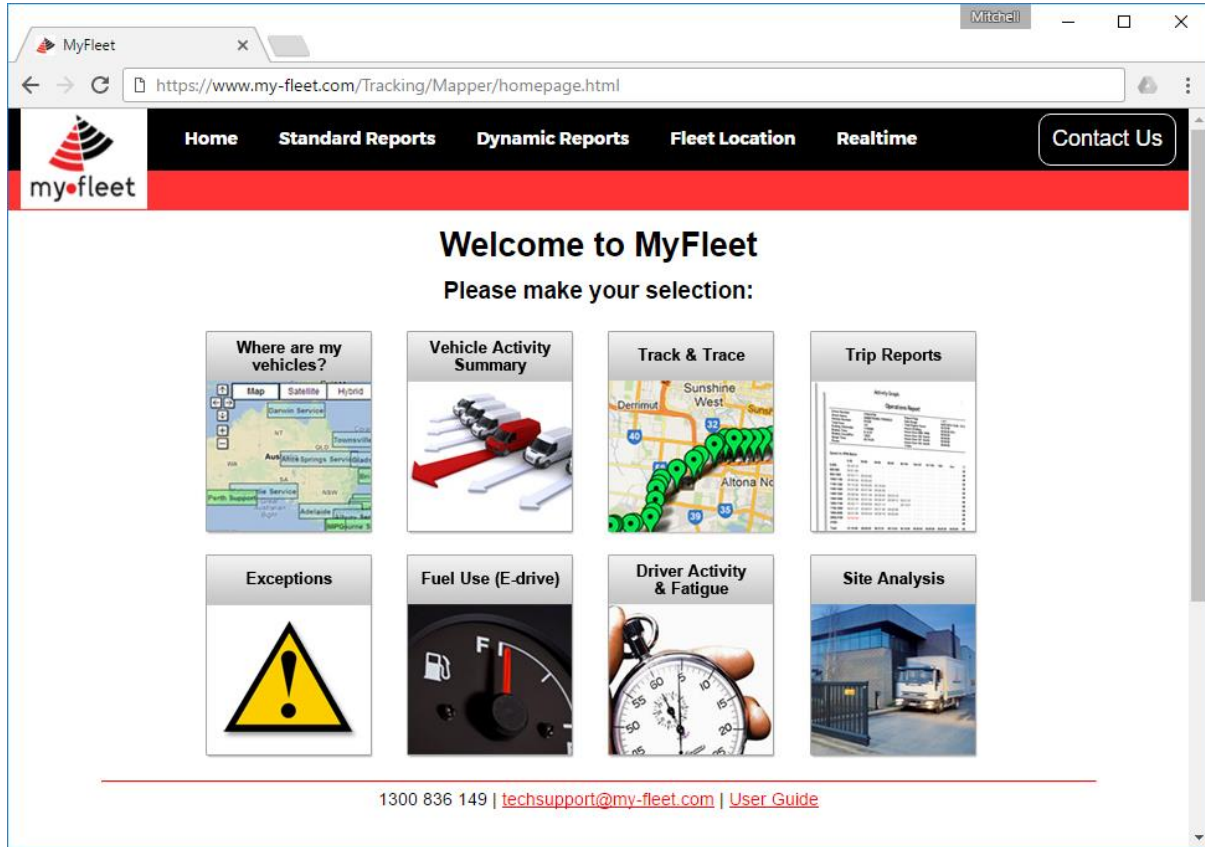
MyFleet ×

Mitchell

https://www.my-fleet.com/Tracking/Mapper/homepage.html

my•fleet

Home Standard Reports Dynamic Reports Fleet Location Realtime Contact Us

Welcome to MyFleet

Please make your selection:

Where are my vehicles?

Map Satellite Hybrid

Darwin Service

NT

Townsville

Aus Alice Springs Service

WA

SA

Perth Support

ie Service

NSW

Adelaide

Vehicle Activity Summary

Track & Trace

Sunshine West

Derrimut

40

32

Altona No

39

35

Trip Reports

Activity Graph

Operations Report

Exceptions

Fuel Use (E-drive)

F

Driver Activity & Fatigue

60

55

5

10

15

20

50

25

Site Analysis

1300 836 149 | techsupport@my-fleet.com | User Guide